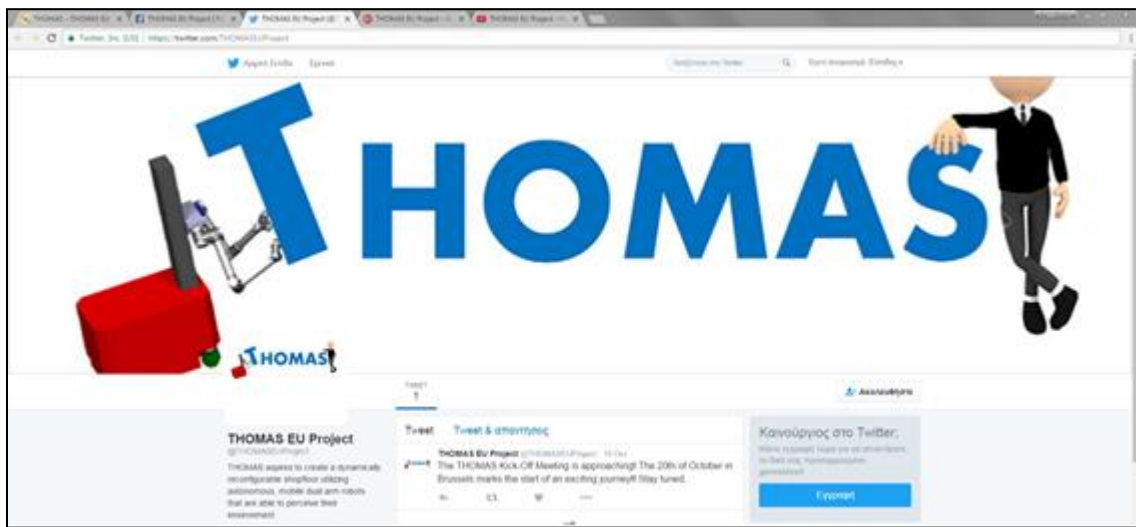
THOMAS

THOMAS

TWEET
1

Ακολουθήστε

THOMAS EU Project
@THOMASEUProject

THOMAS aspires to create a dynamically reconfigurable shopfloor utilizing autonomous, mobile dual arm robots that are able to perceive their environment

Tweet   Tweet & απαντήσεις

THOMAS EU Project @THOMASEUProject · 19 Οκτ
The THOMAS Kick-Off Meeting is approaching! The 20th of October in Brussels marks the start of an exciting journey!! Stay tuned.

Καινούργιος στο Twitter;

Εγγραφή